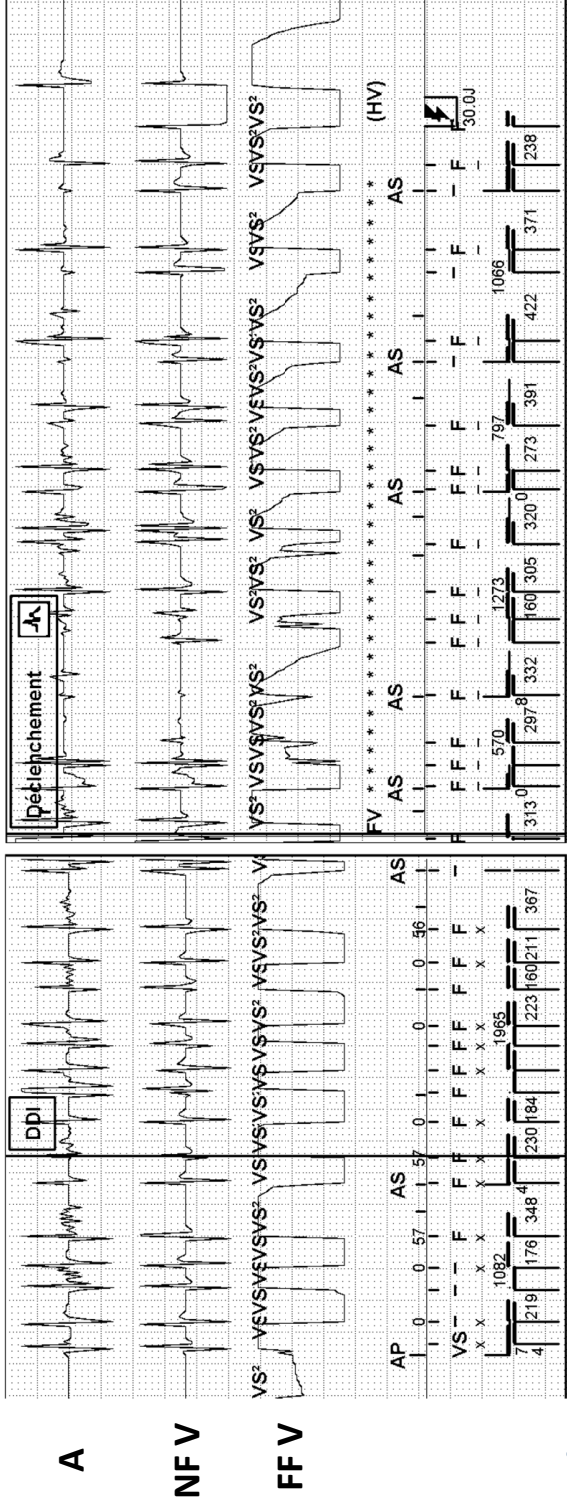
A

NF V

FF V

DDI

VS² VSVSVSVSVS² VSVSVSVSVSVSVS² VSVSVS²VS² V

AP AS AS

VS

x x x x x x x x x x x x x

57 57 0 0 0 0 16

F F F F F F F F F F

1082 1965

7 4 219 176 348 4 230 184 223 160 211 367

Declenchement

VS² VSVSVSVS² VS²VS² VS² VSVS²VSVS²VS²VS² VSVS² VSVSVS²

FV * * * * * * * * * * * * * * * * * * * * * * * * * * * * * * (HV)

AS AS AS AS AS

F F F F F F F F F F F F F F F

570 1273 797 1066

313 0 297 8 332 160 305 320 0 273 391 422 371 238

30.0J